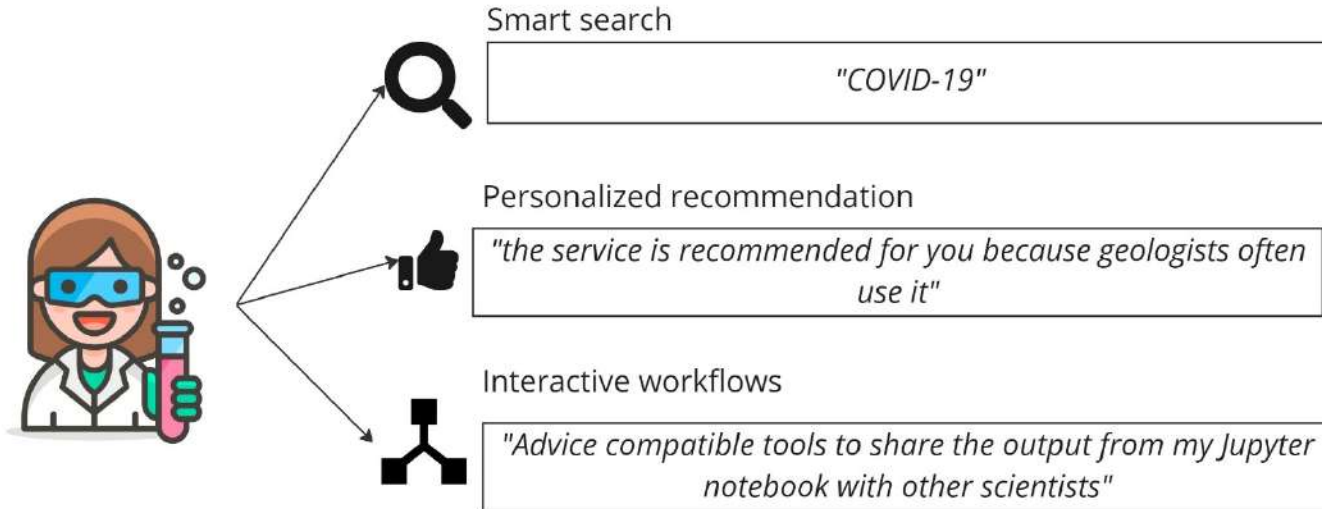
Smart search

"COVID-19"

Personalized recommendation

"the service is recommended for you because geologists often use it"

Interactive workflows

"Advice compatible tools to share the output from my Jupyter notebook with other scientists"